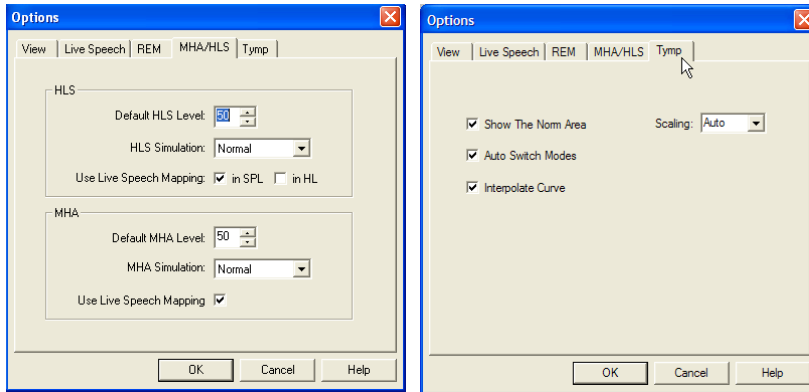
Options

View | Live Speech | REM | MHA/HLS | Tymp

HLS

Default HLS Level: 50

HLS Simulation: Normal

Use Live Speech Mapping: ☑ in SPL ☐ in HL

MHA

Default MHA Level: 50

MHA Simulation: Normal

Use Live Speech Mapping ☑

OK | Cancel | Help

Options

View | Live Speech | REM | MHA/HLS | Tymp

☑ Show The Norm Area

Scaling: Auto

☑ Auto Switch Modes

☑ Interpolate Curve

OK | Cancel | Help